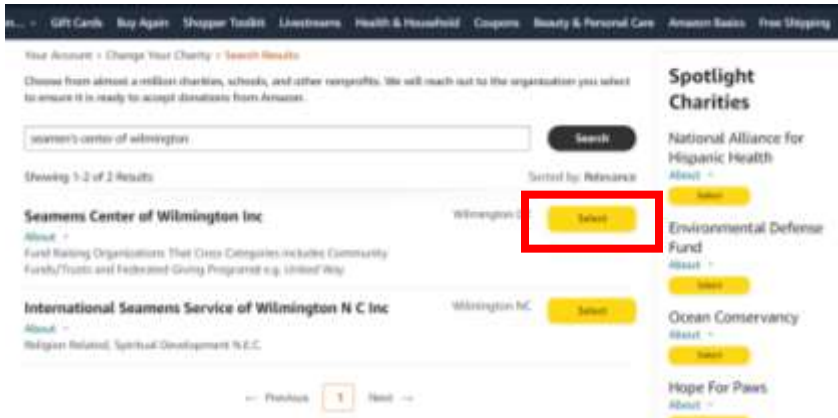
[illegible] Gift Cards Buy Again Shopper Toolkit Livestreams Health & Household Coupons Beauty & Personal Care Amazon Basics Free Shipping

Your Account › Change Your Charity › Search Results

Choose from almost a million charities, schools, and other nonprofits. We will reach out to the organization you select to ensure it is ready to accept donations from Amazon.

seamen's center of wilmington

Search

Showing 1-2 of 2 Results

Sorted by: Relevance

Seamens Center of Wilmington Inc

Wilmington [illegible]

Select

About

Fund Raising Organizations That Cross Categories includes Community Funds/Trusts and Federated Giving Programs) e.g. United Way

International Seamens Service of Wilmington N C Inc

Wilmington NC

Select

About

Religion Related, Spiritual Development N.E.C.

← Previous 1 Next →

Spotlight Charities

National Alliance for Hispanic Health

About

Select

Environmental Defense Fund

About

Select

Ocean Conservancy

About

Select

Hope For Paws

About